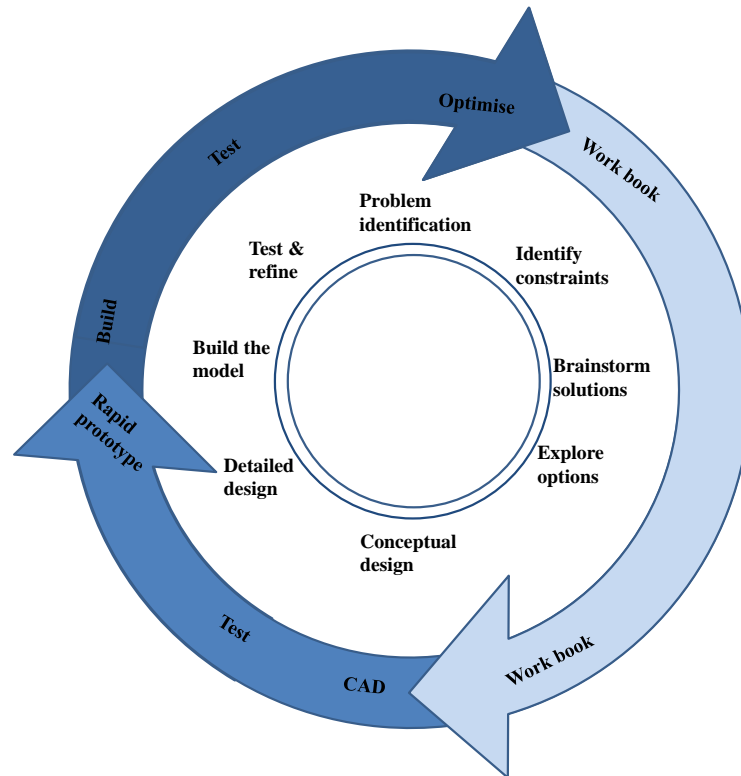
Optimise

Test

Work book

Problem identification

Test & refine

Identify constraints

Build

Build the model

Brainstorm solutions

Rapid prototype

Explore options

Detailed design

Conceptual design

Test

Work book

CAD